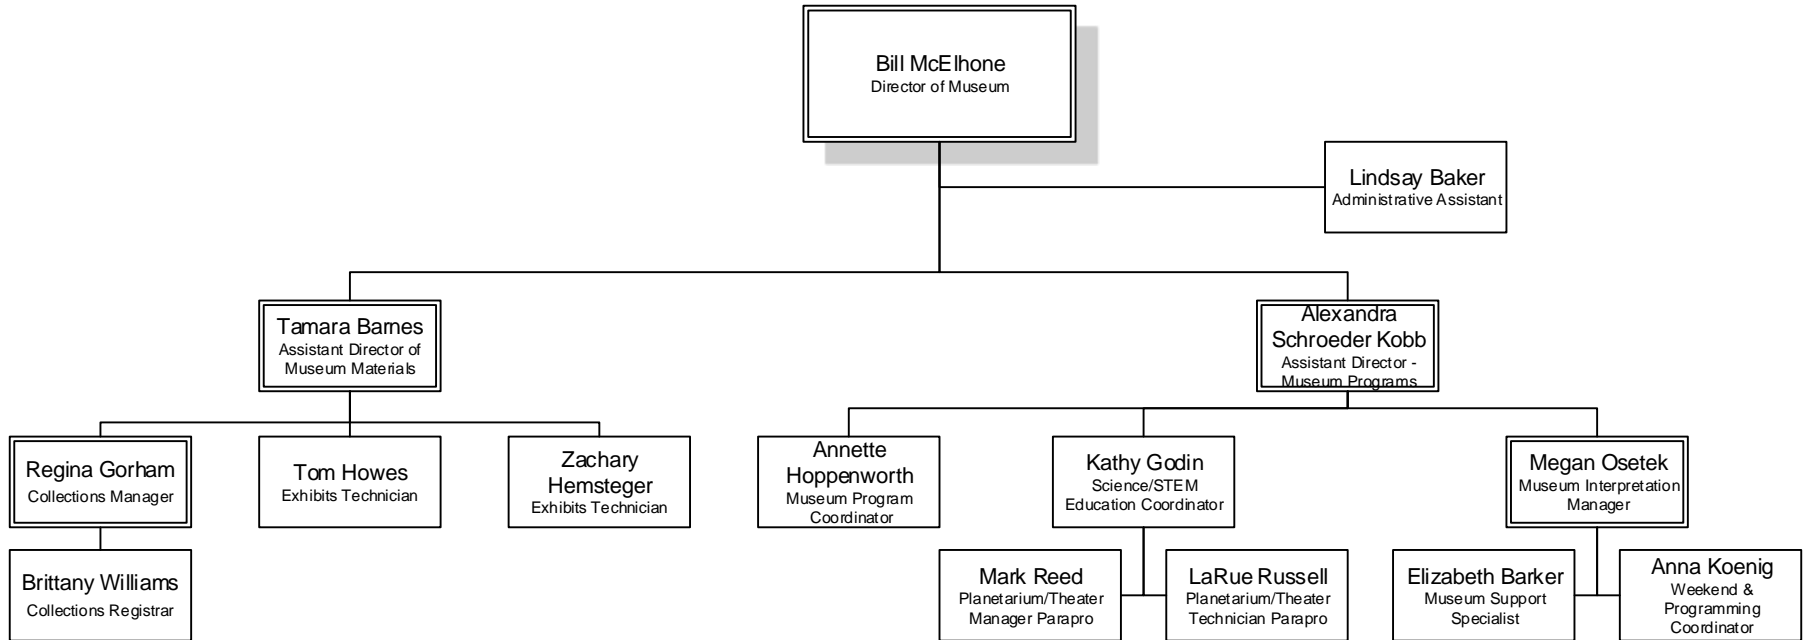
Bill McElhone
Director of Museum

Lindsay Baker
Administrative Assistant

Tamara Barnes
Assistant Director of Museum Materials

Alexandra Schroeder Kobb
Assistant Director - Museum Programs

Regina Gorham
Collections Manager

Tom Howes
Exhibits Technician

Zachary Hemsteger
Exhibits Technician

Brittany Williams
Collections Registrar

Annette Hoppenworth
Museum Program Coordinator

Kathy Godin
Science/STEM Education Coordinator

Megan Osetek
Museum Interpretation Manager

Mark Reed
Planetarium/Theater Manager Parapro

LaRue Russell
Planetarium/Theater Technician Parapro

Elizabeth Barker
Museum Support Specialist

Anna Koenig
Weekend & Programming Coordinator